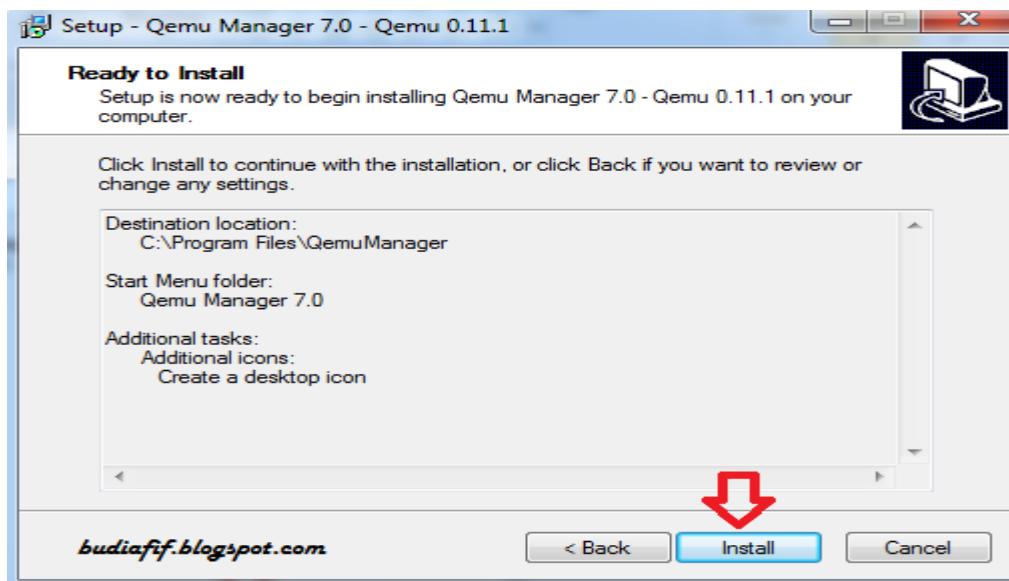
Setup - Qemu Manager 7.0 - Qemu 0.11.1

Ready to Install
Setup is now ready to begin installing Qemu Manager 7.0 - Qemu 0.11.1 on your computer.

Click Install to continue with the installation, or click Back if you want to review or change any settings.

Destination location:
C:\Program Files\QemuManager

Start Menu folder:
Qemu Manager 7.0

Additional tasks:
Additional icons:
Create a desktop icon

budiafif.blogspot.com

< Back

Install

Cancel